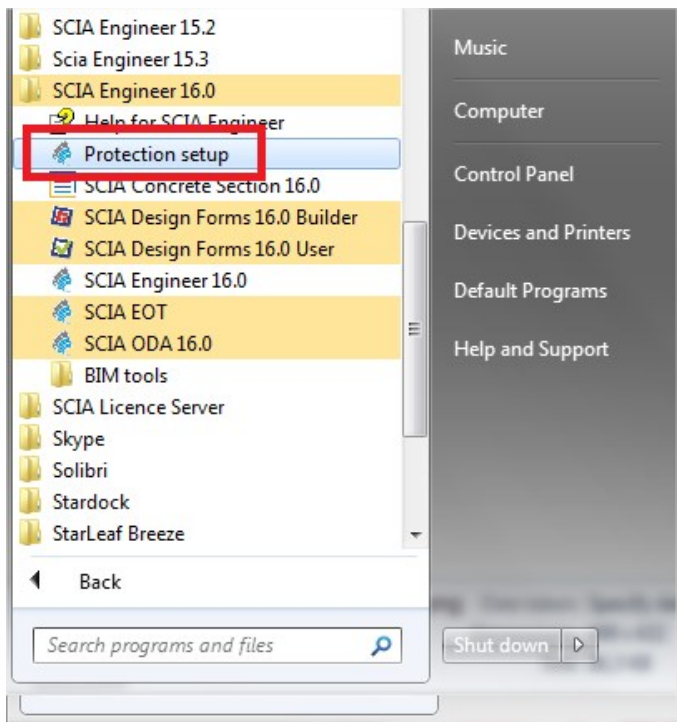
SCIA Engineer 15.2
Scia Engineer 15.3
SCIA Engineer 16.0
Help for SCIA Engineer
Protection setup
SCIA Concrete Section 16.0
SCIA Design Forms 16.0 Builder
SCIA Design Forms 16.0 User
SCIA Engineer 16.0
SCIA EOT
SCIA ODA 16.0
BIM tools
SCIA Licence Server
Skype
Solibri
Stardock
StarLeaf Breeze

Back

Search programs and files

Music
Computer
Control Panel
Devices and Printers
Default Programs
Help and Support

Shut down